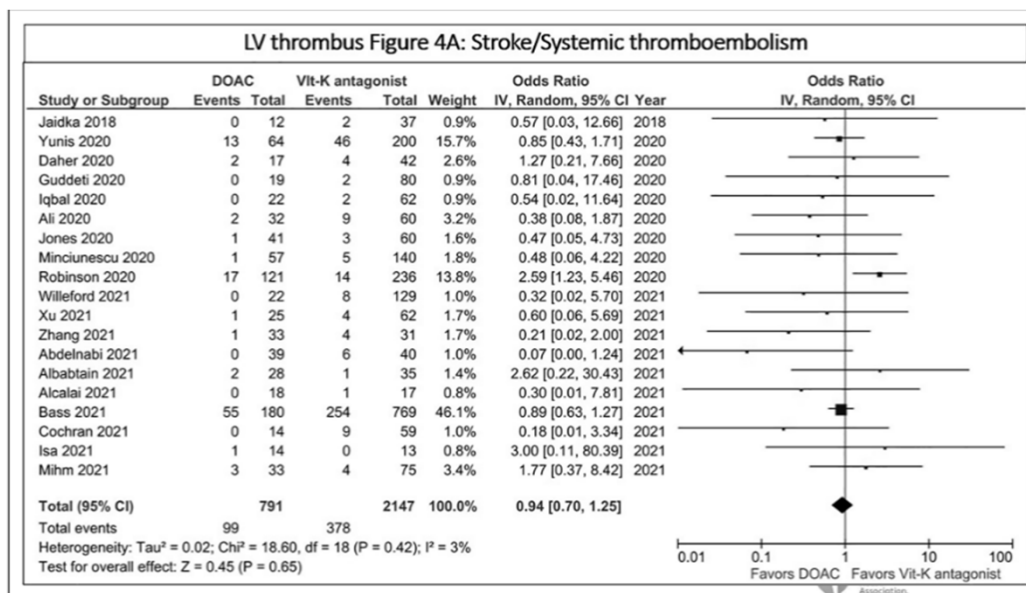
LV thrombus Figure 4A: Stroke/Systemic thromboembolism

| Study or Subgroup | DOAC Events | DOAC Total | Vit-K antagonist Events | Vit-K antagonist Total | Weight | Odds Ratio IV, Random, 95% CI | Year |
|---|---|---|---|---|---|---|---|
| Jaidka 2018 | 0 | 12 | 2 | 37 | 0.9% | 0.57 [0.03, 12.66] | 2018 |
| Yunis 2020 | 13 | 64 | 46 | 200 | 15.7% | 0.85 [0.43, 1.71] | 2020 |
| Daher 2020 | 2 | 17 | 4 | 42 | 2.6% | 1.27 [0.21, 7.66] | 2020 |
| Guddeti 2020 | 0 | 19 | 2 | 80 | 0.9% | 0.81 [0.04, 17.46] | 2020 |
| Iqbal 2020 | 0 | 22 | 2 | 62 | 0.9% | 0.54 [0.02, 11.64] | 2020 |
| Ali 2020 | 2 | 32 | 9 | 60 | 3.2% | 0.38 [0.08, 1.87] | 2020 |
| Jones 2020 | 1 | 41 | 3 | 60 | 1.6% | 0.47 [0.05, 4.73] | 2020 |
| Minciunescu 2020 | 1 | 57 | 5 | 140 | 1.8% | 0.48 [0.06, 4.22] | 2020 |
| Robinson 2020 | 17 | 121 | 14 | 236 | 13.8% | 2.59 [1.23, 5.46] | 2020 |
| Willeford 2021 | 0 | 22 | 8 | 129 | 1.0% | 0.32 [0.02, 5.70] | 2021 |
| Xu 2021 | 1 | 25 | 4 | 62 | 1.7% | 0.60 [0.06, 5.69] | 2021 |
| Zhang 2021 | 1 | 33 | 4 | 31 | 1.7% | 0.21 [0.02, 2.00] | 2021 |
| Abdelnabi 2021 | 0 | 39 | 6 | 40 | 1.0% | 0.07 [0.00, 1.24] | 2021 |
| Albabtain 2021 | 2 | 28 | 1 | 35 | 1.4% | 2.62 [0.22, 30.43] | 2021 |
| Alcalai 2021 | 0 | 18 | 1 | 17 | 0.8% | 0.30 [0.01, 7.81] | 2021 |
| Bass 2021 | 55 | 180 | 254 | 769 | 46.1% | 0.89 [0.63, 1.27] | 2021 |
| Cochran 2021 | 0 | 14 | 9 | 59 | 1.0% | 0.18 [0.01, 3.34] | 2021 |
| Isa 2021 | 1 | 14 | 0 | 13 | 0.8% | 3.00 [0.11, 80.39] | 2021 |
| Mihm 2021 | 3 | 33 | 4 | 75 | 3.4% | 1.77 [0.37, 8.42] | 2021 |
| Total (95% CI) | | 791 | | 2147 | 100.0% | 0.94 [0.70, 1.25] | |
| Total events | 99 | | 378 | | | | |

Heterogeneity: Tau² = 0.02; Chi² = 18.60, df = 18 (P = 0.42); I² = 3%
Test for overall effect: Z = 0.45 (P = 0.65)

Odds Ratio
IV, Random, 95% CI
0.01 0.1 1 10 100
Favors DOAC Favors Vit-K antagonist